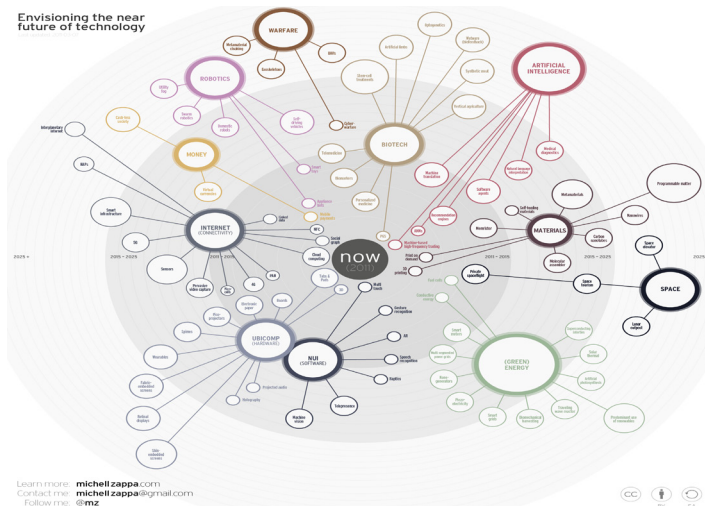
Envisioning the near future of technology

WARFARE
Metamaterial cloaking
Exoskeletons
UAVs
Cyber warfare

ROBOTICS
Utility fog
Swarm robotics
Domestic robots
Self driving vehicles

MONEY
Cash-less society
Virtual currencies

ARTIFICIAL INTELLIGENCE
Machine translation
Software agents
Natural language interpretation
Medical diagnostics
Recommendation engines
Machine-based High Frequency Trading
Q&A

BIOTECH
Artificial brains
Optogenetics
Biological computing
Synthetic meat
Medical applications
Personalized medicine
Bioprinting
Telemedicine
Biomarkers
Smart pills

INTERNET (CONNECTIVITY)
Interplanetary internet
M2M
Smart infrastructure
5G
Sensors
Personal video capture
Cloud computing
Social graph
NFC
Linked data
Remote presence

2025 +
2015 – 2025
2011 – 2015

now (2011)

MATERIALS
Self-healing materials
Metamaterials
Programmable matter
Nanowires
Carbon nanotubes
Molecular assemblers
Memristor
Printed electronics
3D printing

2011 – 2015
2015 – 2025
2025 +

SPACE
Space elevator
Private spaceflight
Space tourism
Lunar outpost

UBICOMP (HARDWARE)
Pico projectors
Eyetracking
Wearables
Holographic displays
Tactile feedback screens
Skin embedded screens
Flexible screens
Electronic paper
Tabs & Pads
Boards
Projected spaces
Retinal display

NUI (SOFTWARE)
Multi touch
Gesture recognition
AR
Speech recognition
Haptics
Telepresence
Machine vision

(GREEN) ENERGY
Fuel cells
Distributed energy
Smart devices
Self-organizing power grids
Home generation
Solar transport
Artificial photosynthesis
Piezo electricity
Smart grids
Vibration/rotation harvesting
Travelling wave reactors
Photosynthesis of renewables

Learn more: michellzappa.com
Contact me: michellzappa@gmail.com
Follow me: @mz